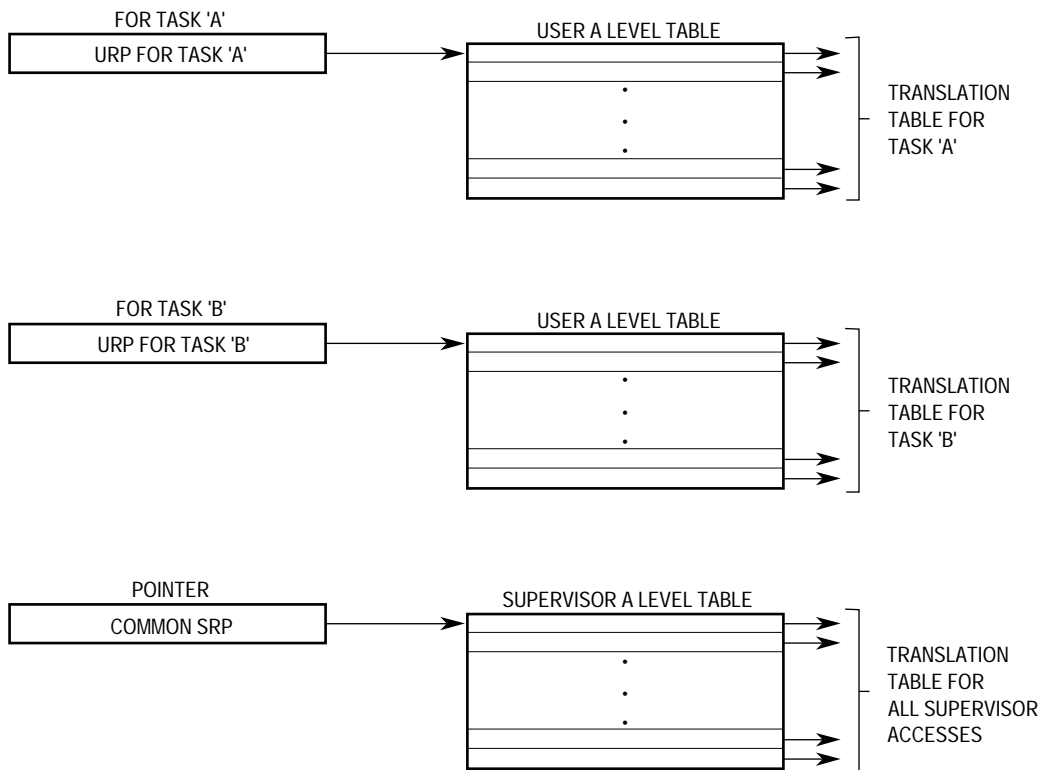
FOR TASK 'A'

URP FOR TASK 'A'

USER A LEVEL TABLE

TRANSLATION TABLE FOR TASK 'A'

FOR TASK 'B'

URP FOR TASK 'B'

USER A LEVEL TABLE

TRANSLATION TABLE FOR TASK 'B'

POINTER

COMMON SRP

SUPERVISOR A LEVEL TABLE

TRANSLATION TABLE FOR ALL SUPERVISOR ACCESSES